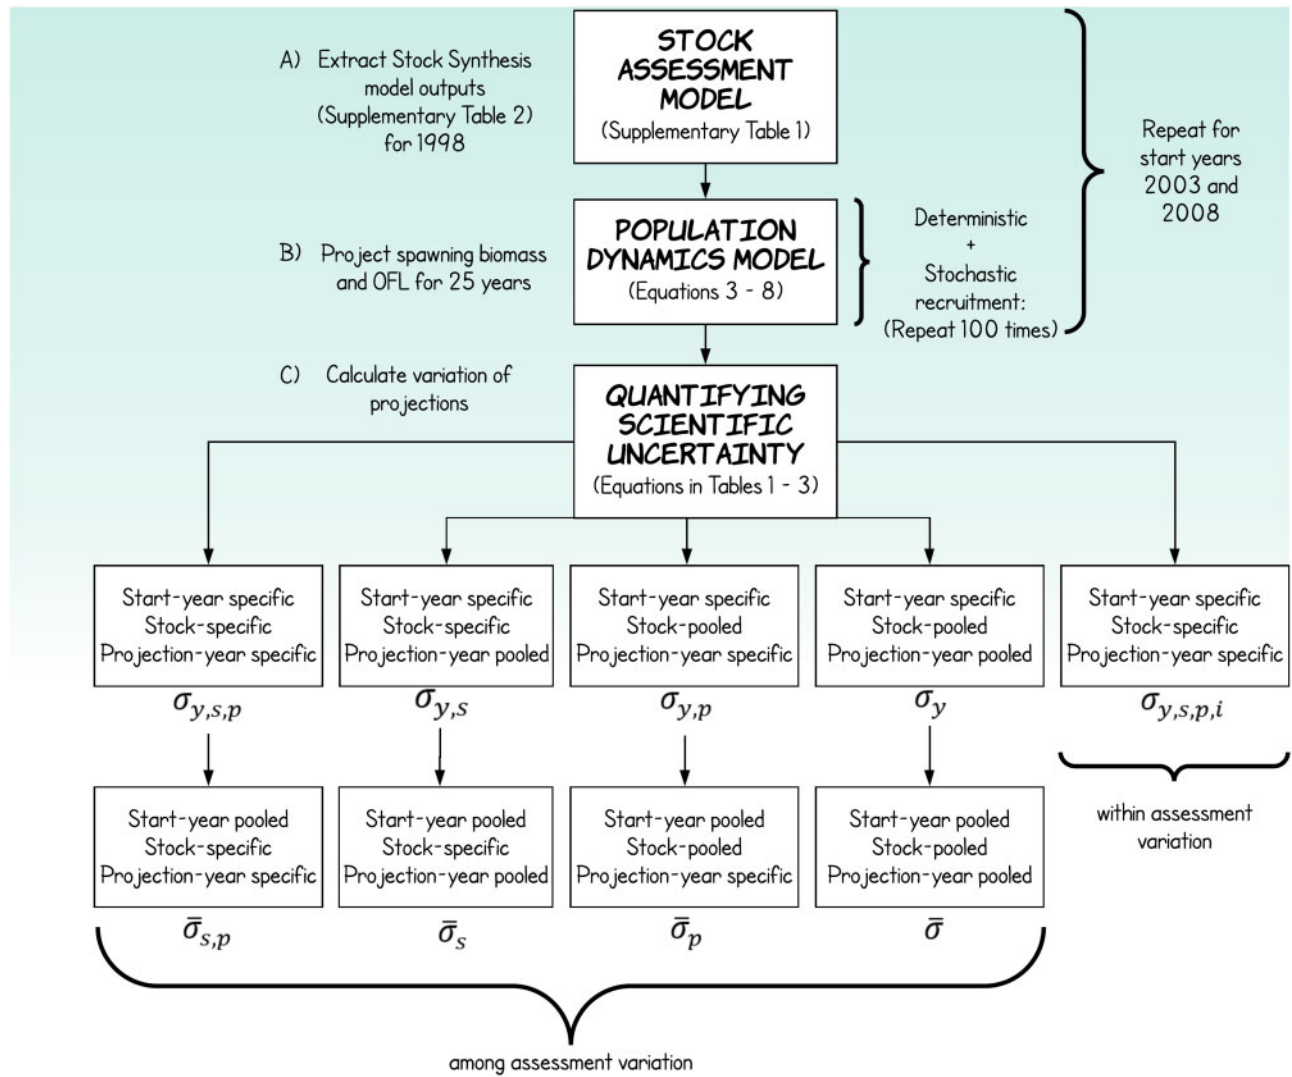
A) Extract Stock Synthesis model outputs (Supplementary Table 2) for 1998

STOCK ASSESSMENT MODEL
(Supplementary Table 1)

Repeat for start years 2003 and 2008

B) Project spawning biomass and OFL for 25 years

POPULATION DYNAMICS MODEL
(Equations 3 - 8)

Deterministic + Stochastic recruitment: (Repeat 100 times)

C) Calculate variation of projections

QUANTIFYING SCIENTIFIC UNCERTAINTY
(Equations in Tables 1 - 3)

Start-year specific
Stock-specific
Projection-year specific

$\sigma_{y,s,p}$

Start-year specific
Stock-specific
Projection-year pooled

$\sigma_{y,s}$

Start-year specific
Stock-pooled
Projection-year specific

$\sigma_{y,p}$

Start-year specific
Stock-pooled
Projection-year pooled

$\sigma_{y}$

Start-year specific
Stock-specific
Projection-year specific

$\sigma_{y,s,p,i}$

within assessment variation

Start-year pooled
Stock-specific
Projection-year specific

$\bar{\sigma}_{s,p}$

Start-year pooled
Stock-specific
Projection-year pooled

$\bar{\sigma}_{s}$

Start-year pooled
Stock-pooled
Projection-year specific

$\bar{\sigma}_{p}$

Start-year pooled
Stock-pooled
Projection-year pooled

$\bar{\sigma}$

among assessment variation